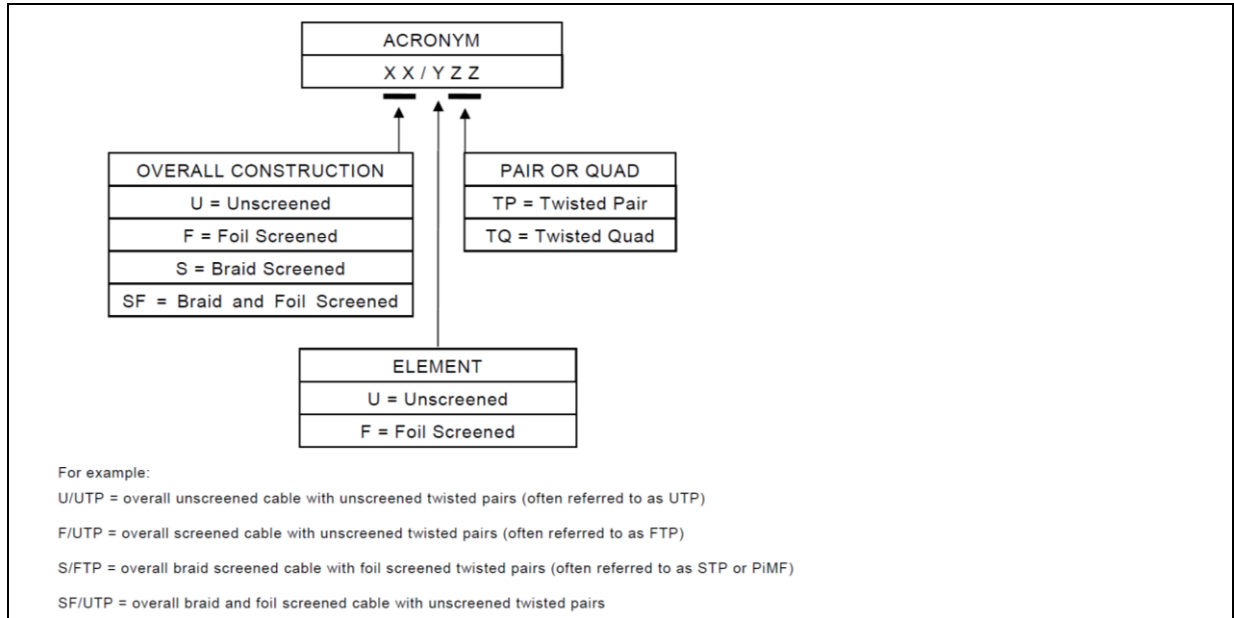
ACRONYM

X X / Y Z Z

OVERALL CONSTRUCTION

U = Unscreened

F = Foil Screened

S = Braid Screened

SF = Braid and Foil Screened

PAIR OR QUAD

TP = Twisted Pair

TQ = Twisted Quad

ELEMENT

U = Unscreened

F = Foil Screened

For example:

U/UTP = overall unscreened cable with unscreened twisted pairs (often referred to as UTP)

F/UTP = overall screened cable with unscreened twisted pairs (often referred to as FTP)

S/FTP = overall braid screened cable with foil screened twisted pairs (often referred to as STP or PiMF)

SF/UTP = overall braid and foil screened cable with unscreened twisted pairs